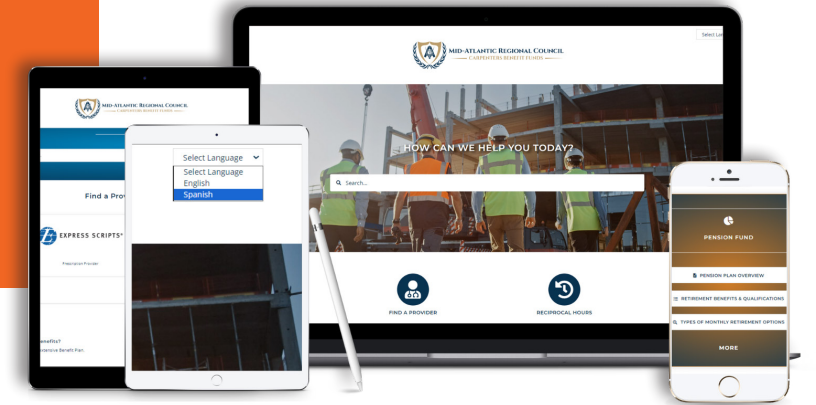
Select La

MID-ATLANTIC REGIONAL COUNCIL
CARPENTERS BENEFIT FUNDS

HOW CAN WE HELP YOU TODAY?

Search...

FIND A PROVIDER

RECIPROCAL HOURS

MID-ATLANTIC REGIONAL COUNCIL
CARPENTERS BENEFIT FUNDS

Find a Provi

EXPRESS SCRIPTS

Prescription Provider

enefits?
ensive Benefit Plan.

Select Language
Select Language
English
Spanish

PENSION FUND

PENSION PLAN OVERVIEW

RETIREMENT BENEFITS & QUALIFICATIONS

TYPES OF MONTHLY RETIREMENT OPTIONS

MORE